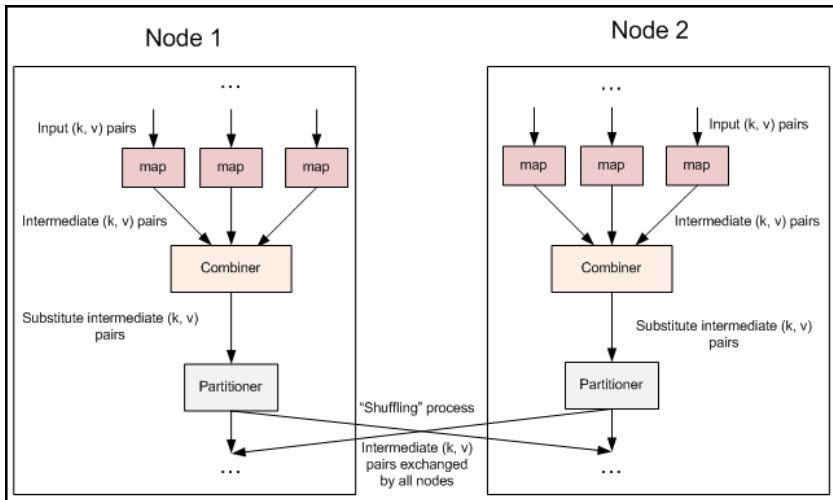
Node 1

Node 2

...

...

Input (k, v) pairs

map

map

map

Input (k, v) pairs

map

map

map

Intermediate (k, v) pairs

Intermediate (k, v) pairs

Combiner

Combiner

Substitute intermediate (k, v) pairs

Substitute intermediate (k, v) pairs

Partitioner

Partitioner

"Shuffling" process

Intermediate (k, v) pairs exchanged by all nodes

...

...